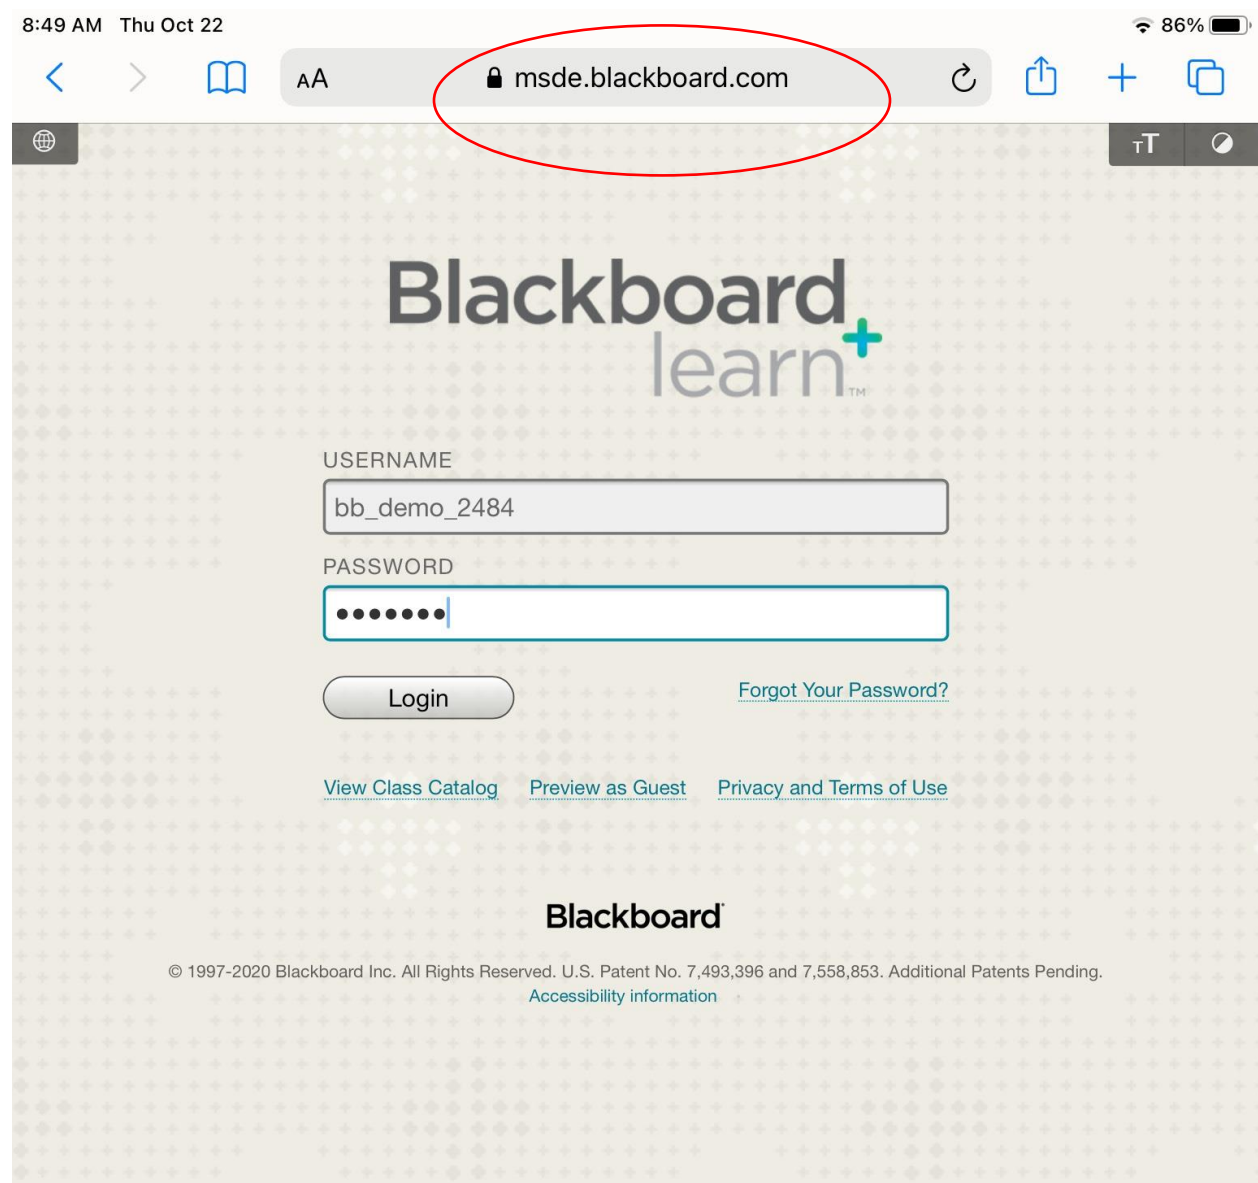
8:49 AM Thu Oct 22

86%

AA msde.blackboard.com

TT

Blackboard learn™

USERNAME

bb_demo_2484

PASSWORD

•••••••

Login

Forgot Your Password?

View Class Catalog Preview as Guest Privacy and Terms of Use

Blackboard

© 1997-2020 Blackboard Inc. All Rights Reserved. U.S. Patent No. 7,493,396 and 7,558,853. Additional Patents Pending.
Accessibility information